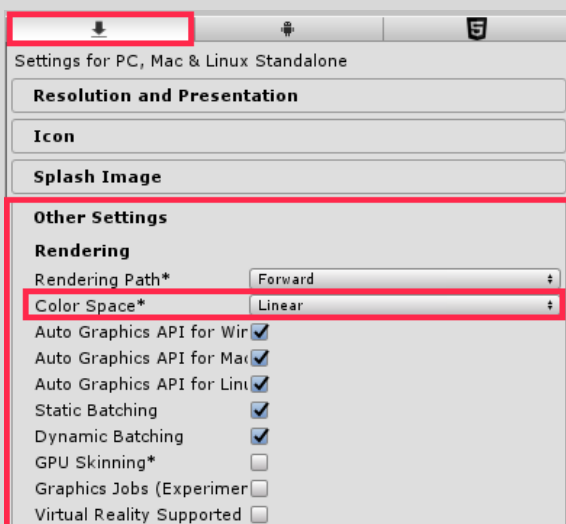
Settings for PC, Mac & Linux Standalone

Resolution and Presentation

Icon

Splash Image

Other Settings

Rendering

Rendering Path* Forward

Color Space* Linear

Auto Graphics API for Wir

Auto Graphics API for Mac

Auto Graphics API for Linu

Static Batching

Dynamic Batching

GPU Skinning*

Graphics Jobs (Experimer

Virtual Reality Supported